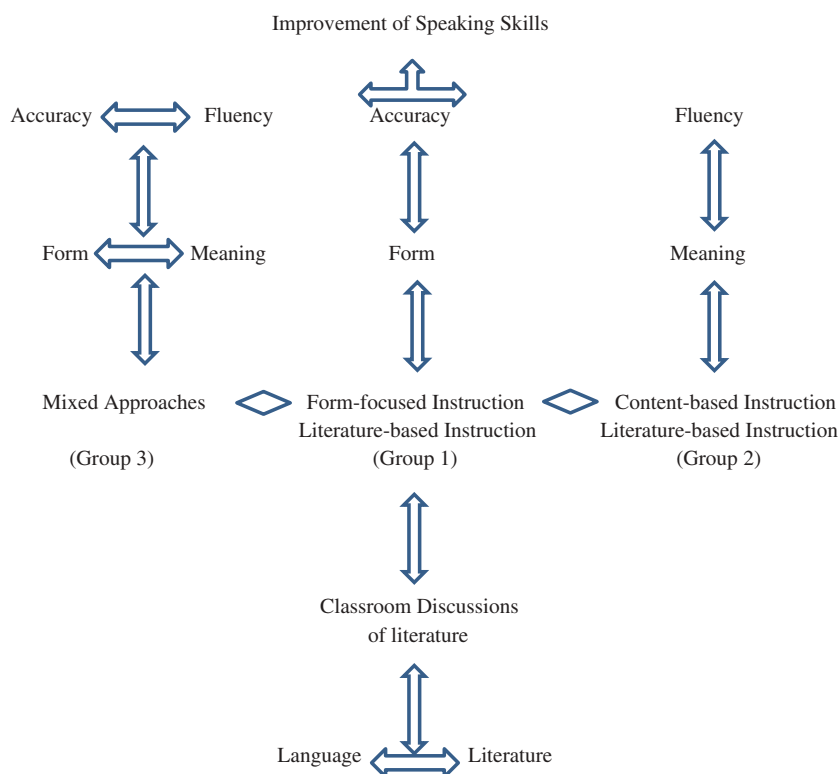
Improvement of Speaking Skills

Accuracy Fluency

Accuracy

Fluency

Form Meaning

Form

Meaning

Mixed Approaches

(Group 3)

Form-focused Instruction
Literature-based Instruction
(Group 1)

Content-based Instruction
Literature-based Instruction
(Group 2)

Classroom Discussions of literature

Language Literature